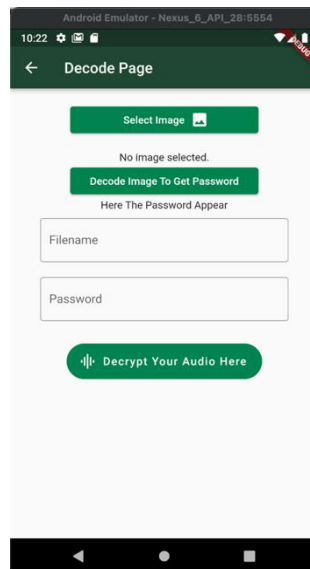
Android Emulator - Nexus_6_API_28:5554

10:22

DEBUG

Decode Page

Select Image

No image selected.

Decode Image To Get Password

Here The Password Appear

Filename

Password

Decrypt Your Audio Here